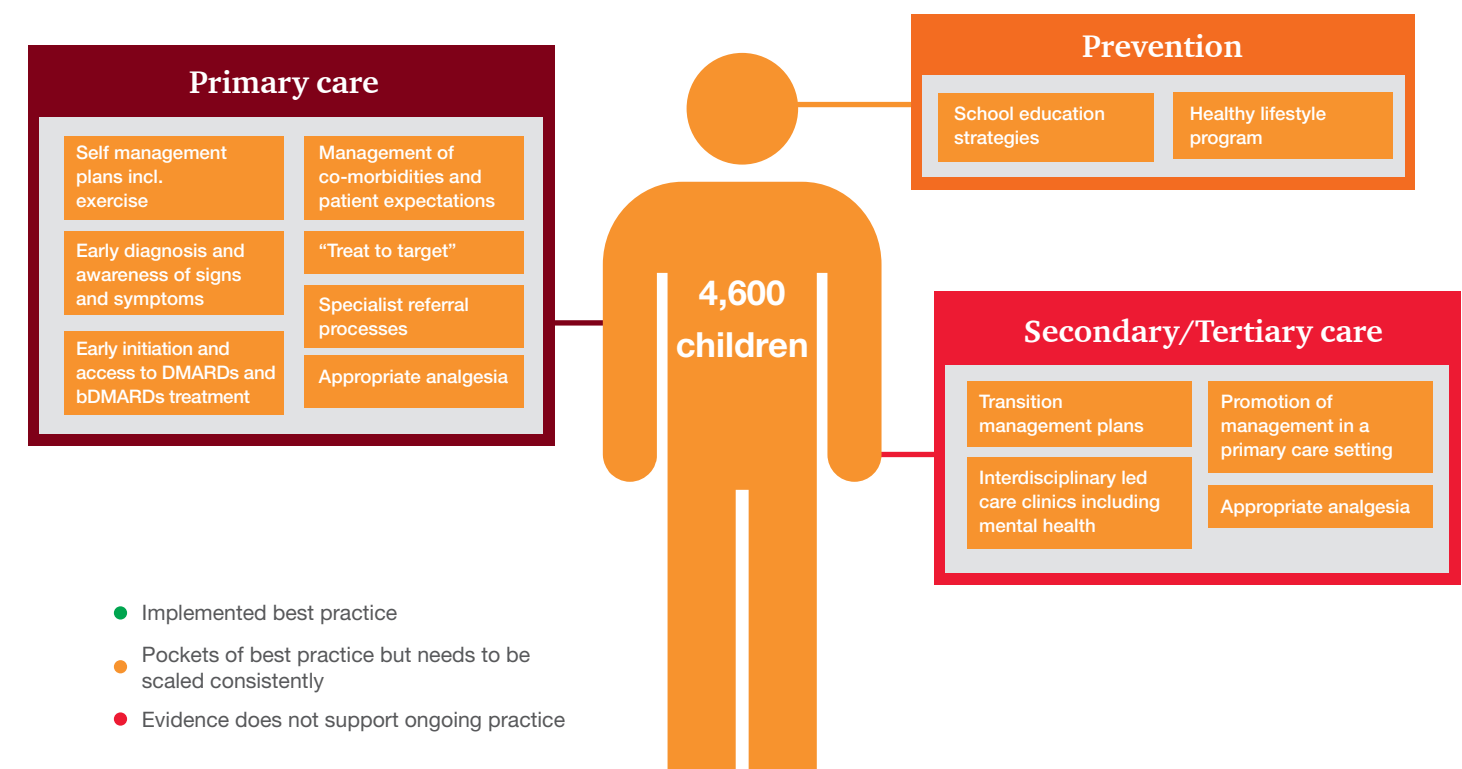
Primary care

Self management plans incl. exercise

Management of co-morbidities and patient expectations

Early diagnosis and awareness of signs and symptoms

"Treat to target"

Specialist referral processes

Early initiation and access to DMARDs and bDMARDs treatment

Appropriate analgesia

4,600 children

Prevention

School education strategies

Healthy lifestyle program

Secondary/Tertiary care

Transition management plans

Promotion of management in a primary care setting

Interdisciplinary led care clinics including mental health

Appropriate analgesia

Implemented best practice

Pockets of best practice but needs to be scaled consistently

Evidence does not support ongoing practice